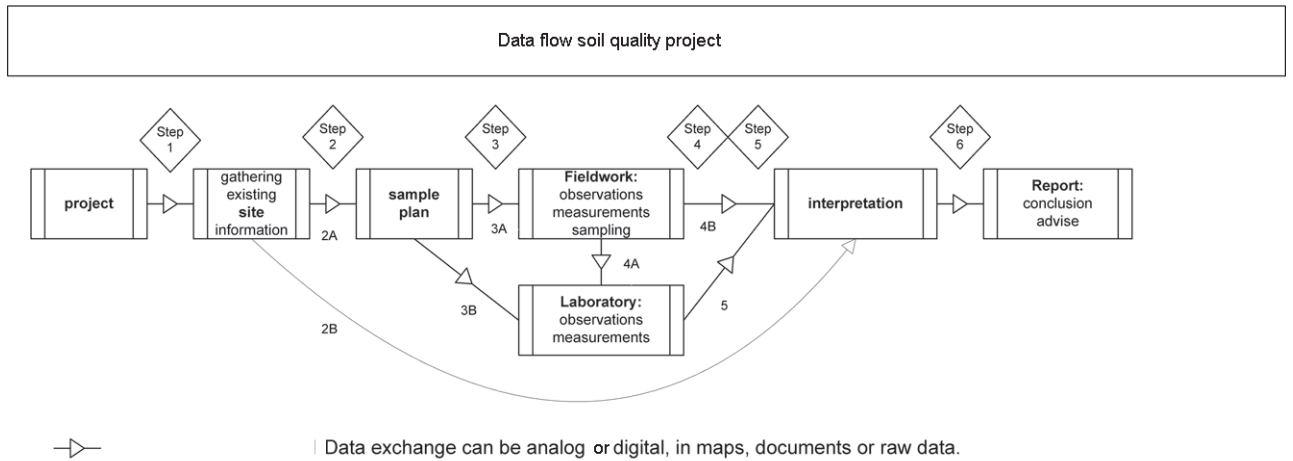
Data flow soil quality project

Step 1

Step 2

Step 3

Step 4

Step 5

Step 6

project

gathering existing site information

2A

sample plan

3A

Fieldwork: observations measurements sampling

4B

interpretation

Report: conclusion advise

4A

3B

Laboratory: observations measurements

5

2B

Data exchange can be analog or digital, in maps, documents or raw data.